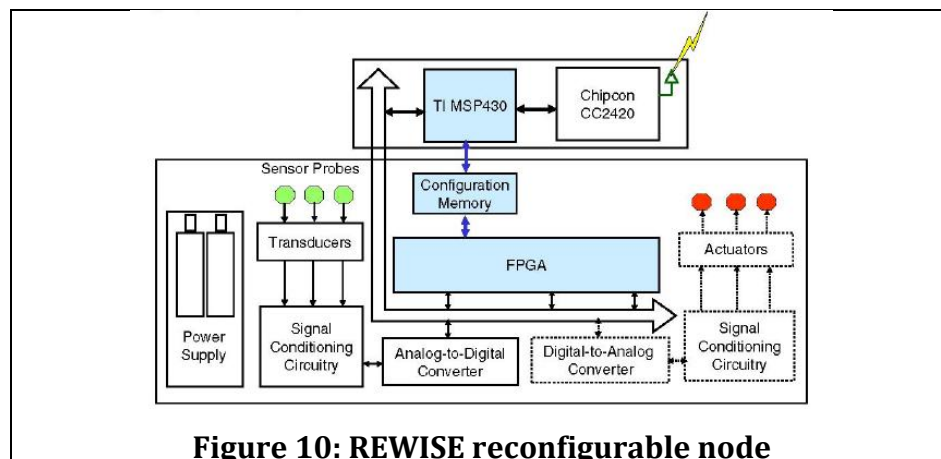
TI MSP430

Chipcon CC2420

Sensor Probes

Configuration Memory

Transducers

FPGA

Actuators

Power Supply

Signal Conditioning Circuitry

Analog-to-Digital Converter

Digital-to-Analog Converter

Signal Conditioning Circuitry

Figure 10: REWISE reconfigurable node